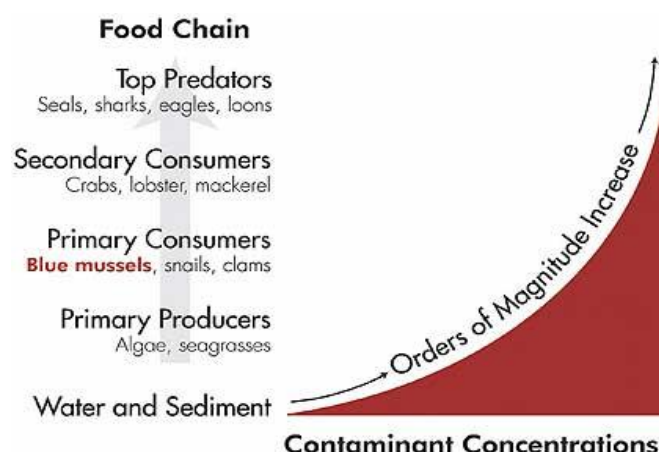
Food Chain

Top Predators
Seals, sharks, eagles, loons

Secondary Consumers
Crabs, lobster, mackerel

Primary Consumers
Blue mussels, snails, clams

Primary Producers
Algae, seagrasses

Water and Sediment

Orders of Magnitude Increase

Contaminant Concentrations